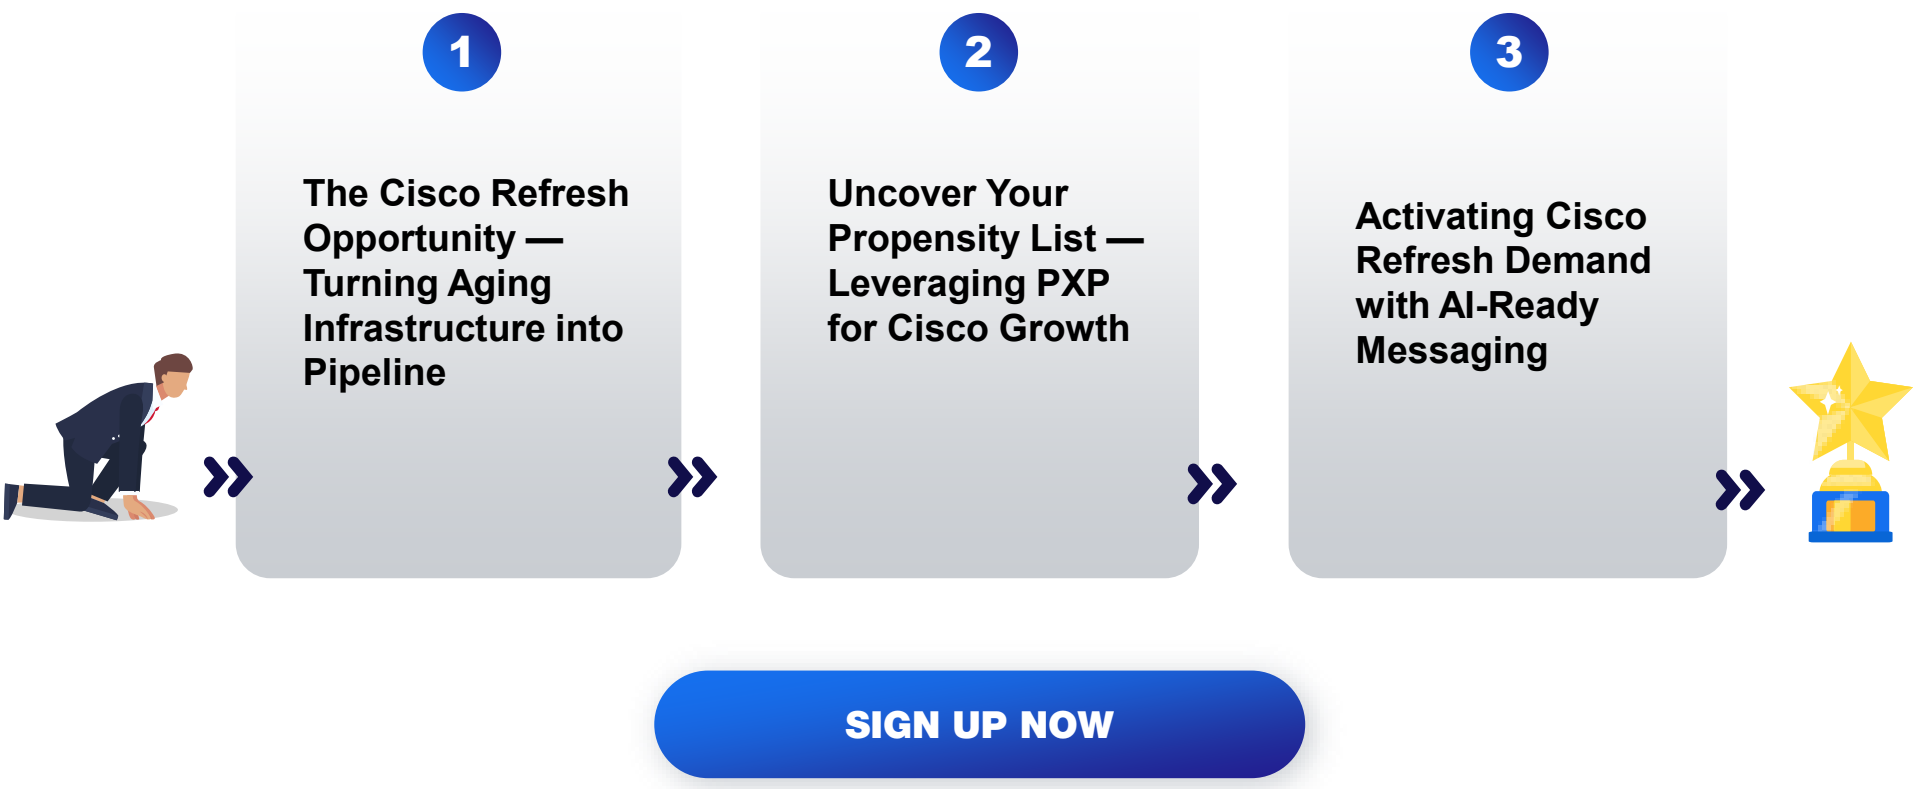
1

The Cisco Refresh Opportunity — Turning Aging Infrastructure into Pipeline

2

Uncover Your Propensity List — Leveraging PXP for Cisco Growth

3

Activating Cisco Refresh Demand with AI-Ready Messaging

SIGN UP NOW